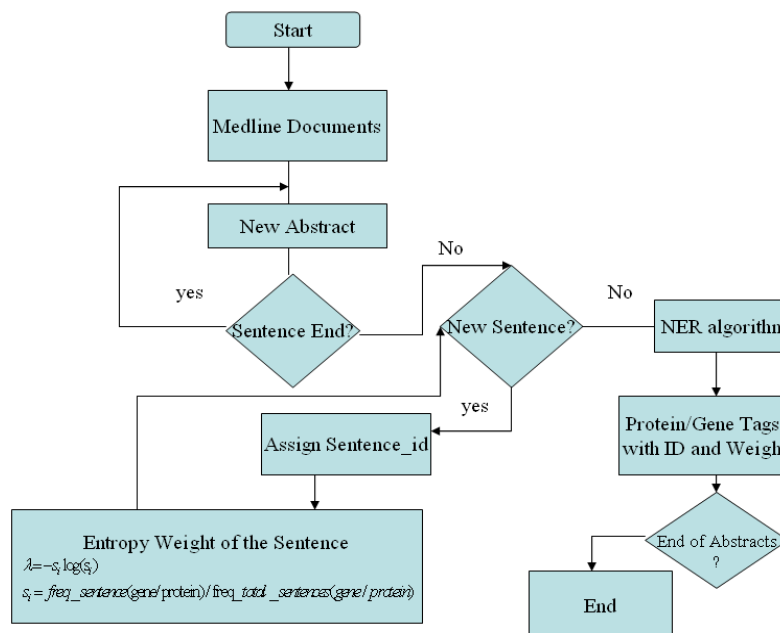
Start

Medline Documents

New Abstract

yes

Sentence End?

No

New Sentence?

No

NER algorithm

yes

Assign Sentence_id

Protein/Gene Tags with ID and Weigh

Entropy Weight of the Sentence

$\lambda = -s_i \log(s_i)$

$s_i = freq\_sentence(gene/protein) / freq\_total\_sentences(gene/protein)$

End of Abstracts ?

End